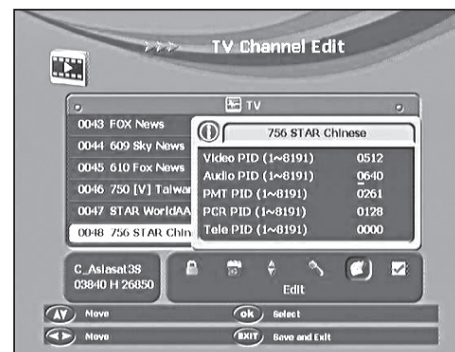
TV Channel Edit

TV

0043 FOX News
0044 609 Sky News
0045 610 Fox News
0046 750 [V] Taiwa
0047 STAR WorldAA
0048 756 STAR Chin

756 STAR Chinese

| | |
|---|---|
| Video PID (1~8191) | 0512 |
| Audio PID (1~8191) | 0640 |
| PMT PID (1~8191) | 0261 |
| PCR PID (1~8191) | 0128 |
| Tele PID (1~8191) | 0000 |

C_Asiasat38
03840 H 26850

Edit

Move
ok Select
Move
EXIT Save and Exit